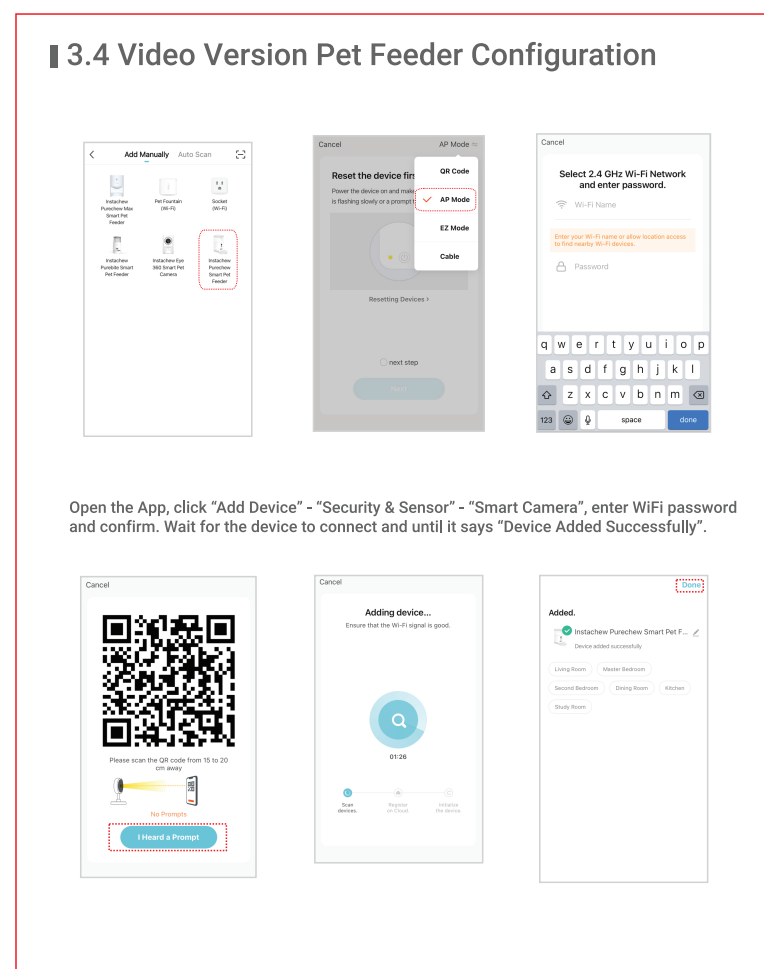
3.4 Video Version Pet Feeder Configuration

Add Manually Auto Scan

Instachew Purechew Max Smart Pet Feeder

Pet Fountain (Wi-Fi)

Socket (Wi-Fi)

Instachew Purebido Smart Pet Feeder

Instachew Eye 360 Smart Pet Camera

Instachew Purechew Smart Pet Feeder

Cancel AP Mode

Reset the device firs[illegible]

Power the device on and make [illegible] is flashing slowly or a prompt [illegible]

QR Code

AP Mode

EZ Mode

Cable

Resetting Devices >

next step

Next

Cancel

Select 2.4 GHz Wi-Fi Network and enter password.

Wi-Fi Name

Enter your Wi-Fi name or allow location access to find nearby Wi-Fi devices.

Password

q w e r t y u i o p
a s d f g h j k l
z x c v b n m
123 space done

Open the App, click “Add Device” - “Security & Sensor” - “Smart Camera”, enter WiFi password and confirm. Wait for the device to connect and until it says “Device Added Successfully”.

Cancel

Please scan the QR code from 15 to 20 cm away

No Prompts

I Heard a Prompt

Cancel

Adding device...

Ensure that the Wi-Fi signal is good.

01:28

Scan devices.

Register on Cloud.

Initialize the device.

Done

Added.

Instachew Purechew Smart Pet F...

Device added successfully

Living Room

Master Bedroom

Second Bedroom

Dining Room

Kitchen

Study Room